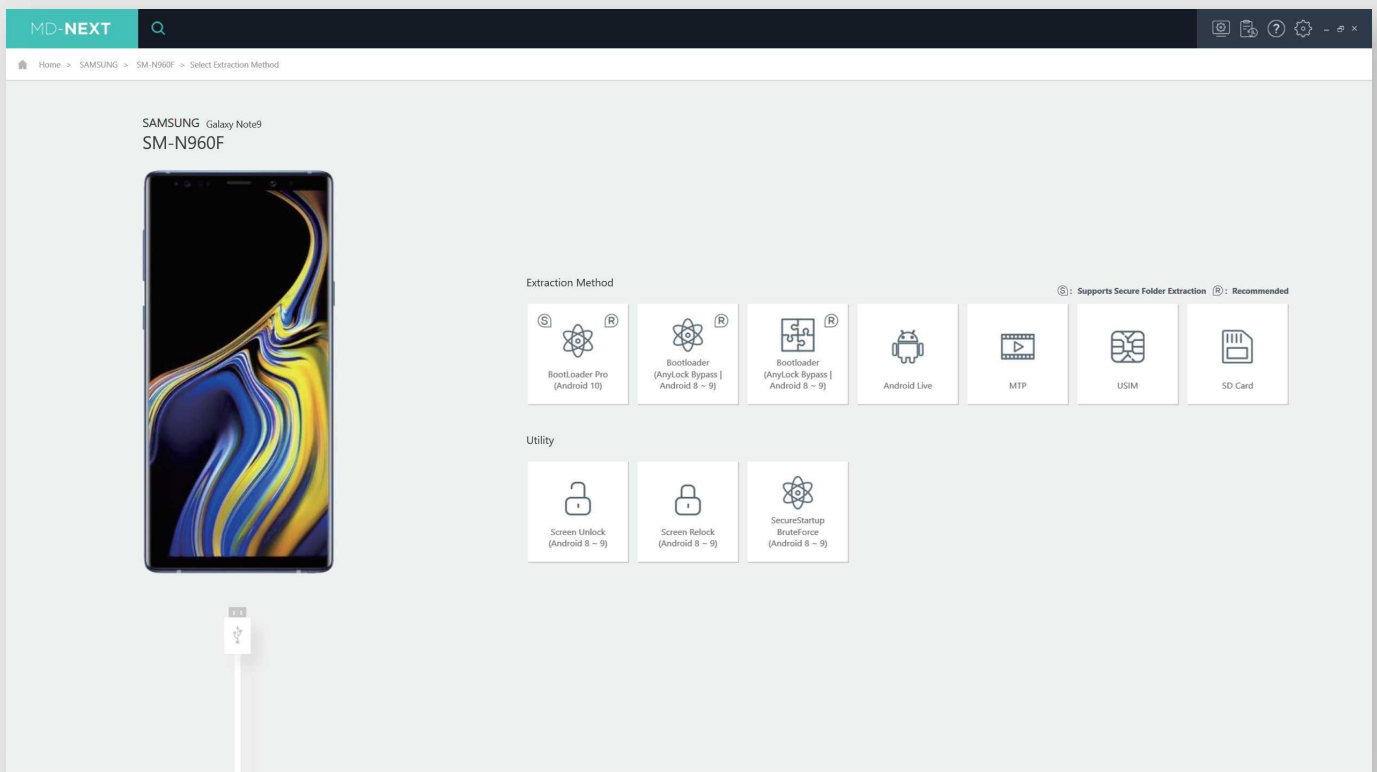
MD-NEXT

Home > SAMSUNG > SM-N960F > Select Extraction Method

SAMSUNG Galaxy Note9
SM-N960F

Extraction Method

Ⓢ: Supports Secure Folder Extraction Ⓡ: Recommended

Ⓢ Ⓡ BootLoader Pro (Android 10)

Ⓡ Bootloader (AnyLock Bypass | Android 8 ~ 9)

Ⓡ Bootloader (AnyLock Bypass | Android 8 ~ 9)

Android Live

MTP

USIM

SD Card

Utility

Screen Unlock (Android 8 ~ 9)

Screen Relock (Android 8 ~ 9)

SecureStartup BruteForce (Android 8 ~ 9)